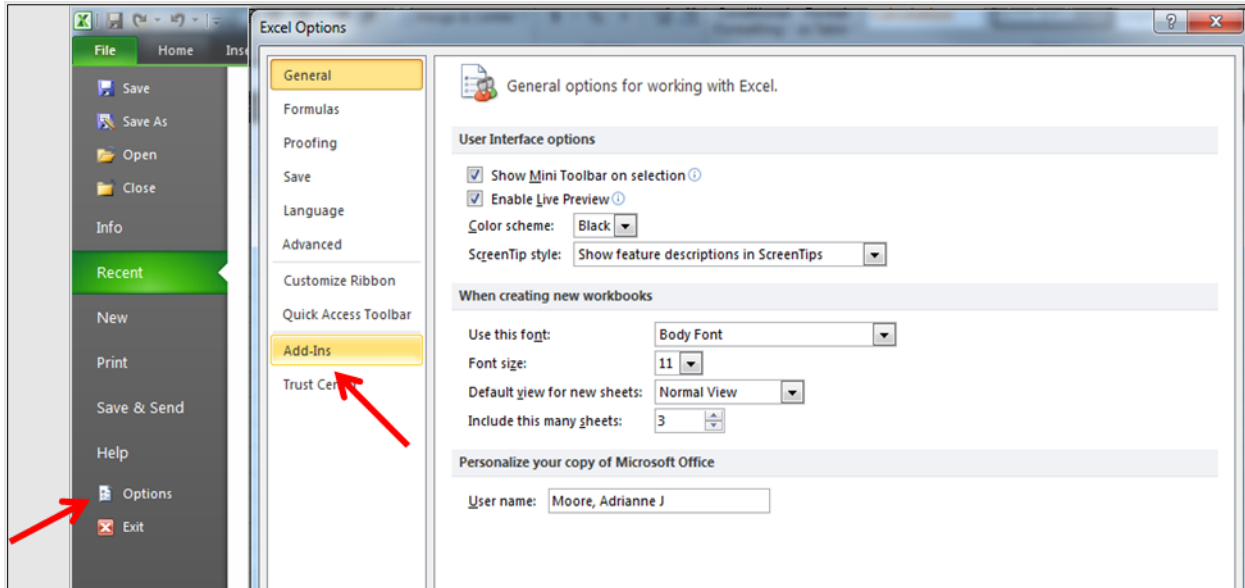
File
Home
Inse

Save
Save As
Open
Close
Info
Recent
New
Print
Save & Send
Help
Options
Exit

Excel Options

General
Formulas
Proofing
Save
Language
Advanced
Customize Ribbon
Quick Access Toolbar
Add-Ins
Trust Cen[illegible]

General options for working with Excel.

User Interface options

Show Mini Toolbar on selection
Enable Live Preview
Color scheme: Black
ScreenTip style: Show feature descriptions in ScreenTips

When creating new workbooks

Use this font: Body Font
Font size: 11
Default view for new sheets: Normal View
Include this many sheets: 3

Personalize your copy of Microsoft Office

User name: Moore, Adrianne J